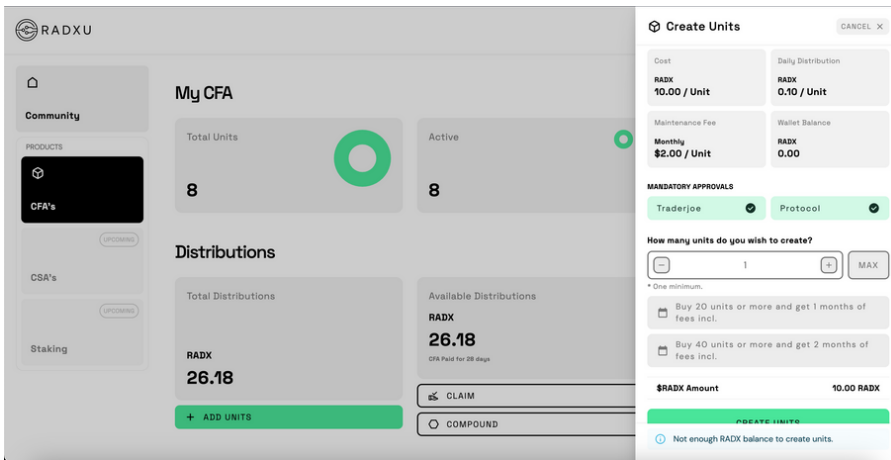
RADXU

Community

PRODUCTS

CFA's

UPCOMING

CSA's

UPCOMING

Staking

My CFA

Total Units

8

Active

8

Distributions

Total Distributions

RADX

26.18

+ ADD UNITS

Available Distributions

RADX

26.18

CFA Paid for 28 days

CLAIM

COMPOUND

Create Units

CANCEL ×

Cost

RADX
10.00 / Unit

Daily Distribution

RADX
0.10 / Unit

Maintenance Fee

Monthly
$2.00 / Unit

Wallet Balance

RADX
0.00

MANDATORY APPROVALS

Traderjoe

Protocol

How many units do you wish to create?

1

MAX

* One minimum.

Buy 20 units or more and get 1 months of fees incl.

Buy 40 units or more and get 2 months of fees incl.

$RADX Amount

10.00 RADX

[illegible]

Not enough RADX balance to create units.